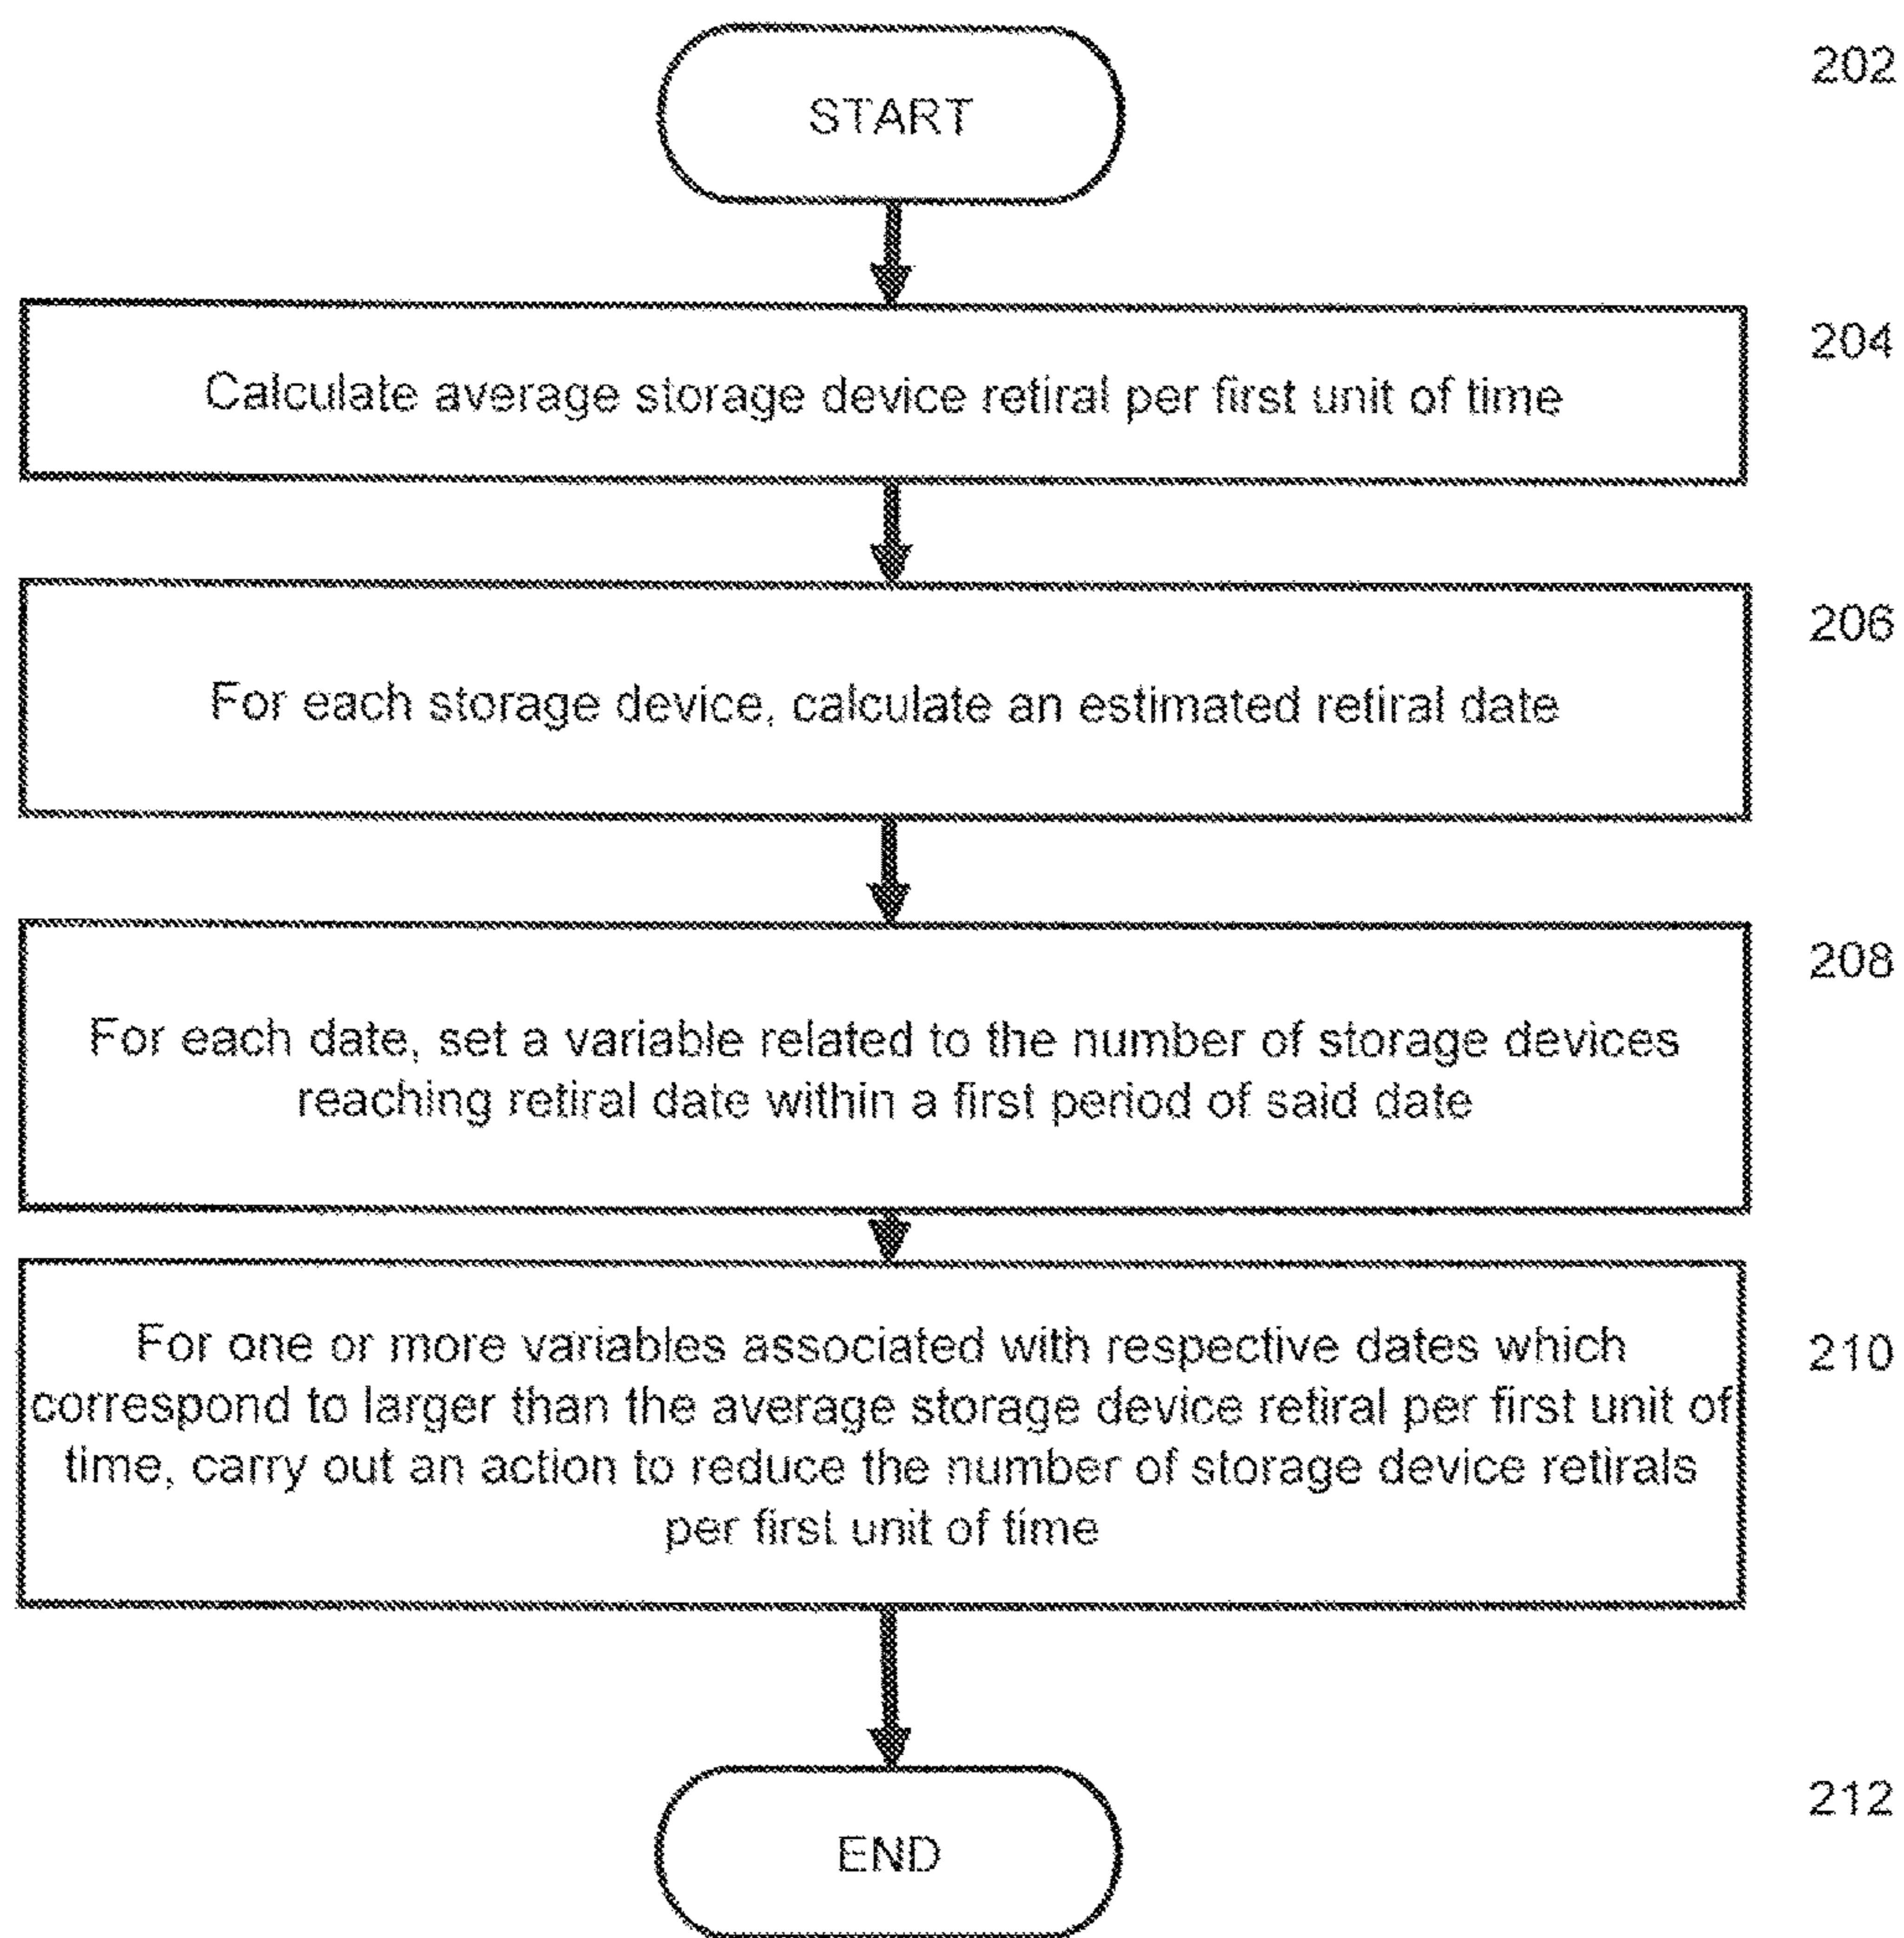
START

202

Calculate average storage device retiral per first unit of time

204

For each storage device, calculate an estimated retiral date

206

For each date, set a variable related to the number of storage devices reaching retiral date within a first period of said date

208

For one or more variables associated with respective dates which correspond to larger than the average storage device retiral per first unit of time, carry out an action to reduce the number of storage device retirals per first unit of time

210

END

212